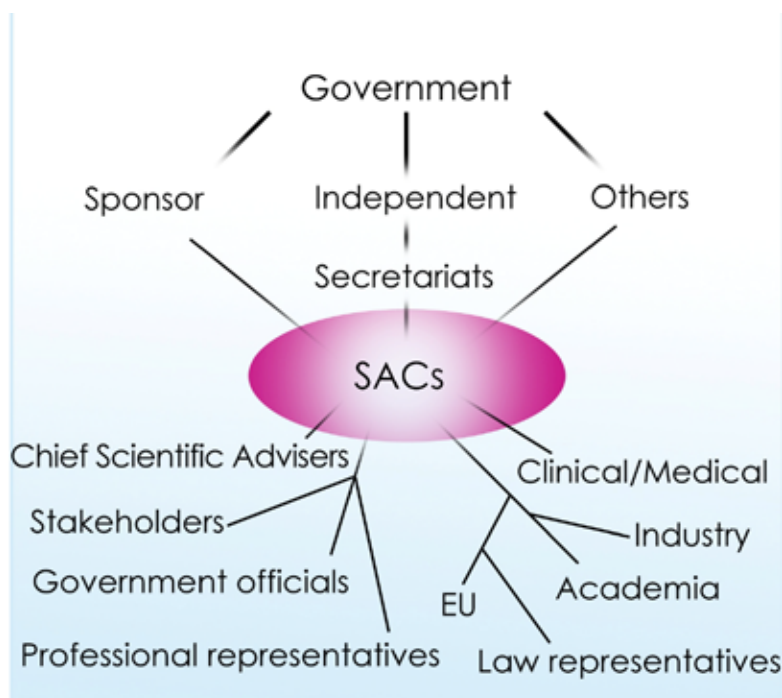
Government

Sponsor

Independent

Others

Secretariats

SACs

Chief Scientific Advisers

Clinical/Medical

Stakeholders

Industry

Government officials

Academia

EU

Professional representatives

Law representatives